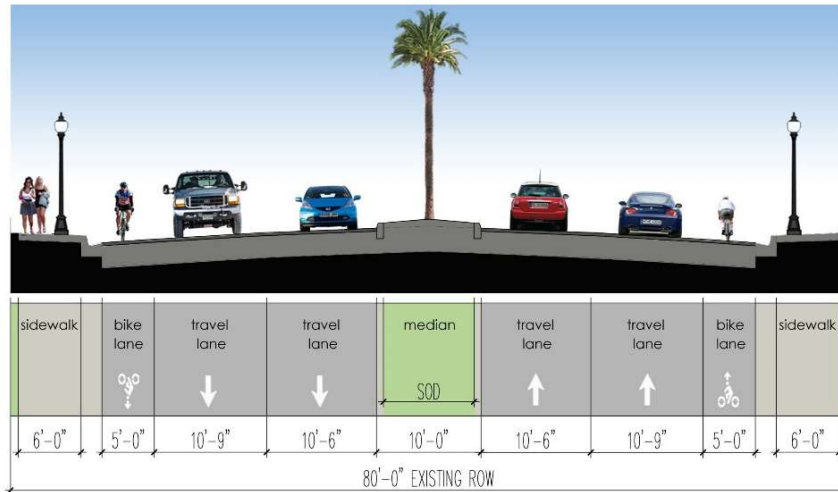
| sidewalk | bike lane | travel lane | travel lane | median | travel lane | travel lane | bike lane | sidewalk |
|---|---|---|---|---|---|---|---|---|
| | | | | SOD | | | | |
| 6'-0" | 5'-0" | 10'-9" | 10'-6" | 10'-0" | 10'-6" | 10'-9" | 5'-0" | 6'-0" |

80'-0" EXISTING ROW